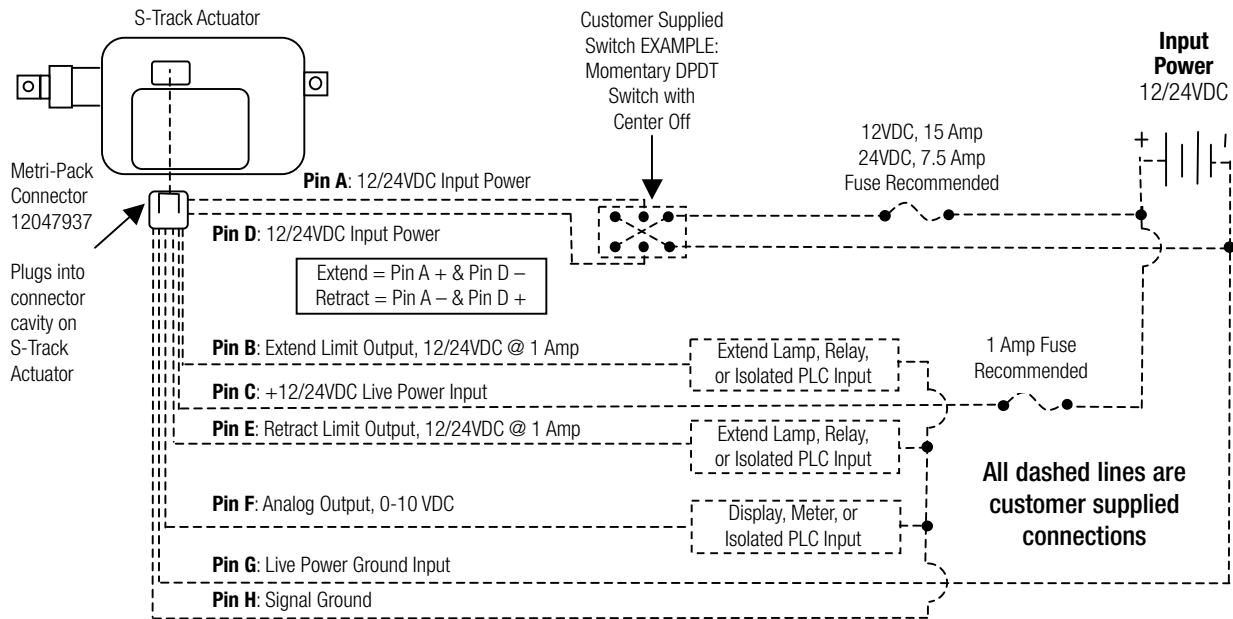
S-Track Actuator

Customer Supplied Switch EXAMPLE: Momentary DPDT Switch with Center Off

Input Power 12/24VDC

Metri-Pack Connector 12047937

Plugs into connector cavity on S-Track Actuator

12VDC, 15 Amp
24VDC, 7.5 Amp
Fuse Recommended

+ –

**Pin A**: 12/24VDC Input Power

**Pin D**: 12/24VDC Input Power

Extend = Pin A + & Pin D –
Retract = Pin A – & Pin D +

**Pin B**: Extend Limit Output, 12/24VDC @ 1 Amp

Extend Lamp, Relay, or Isolated PLC Input

1 Amp Fuse Recommended

**Pin C**: +12/24VDC Live Power Input

**Pin E**: Retract Limit Output, 12/24VDC @ 1 Amp

Extend Lamp, Relay, or Isolated PLC Input

All dashed lines are customer supplied connections

**Pin F**: Analog Output, 0-10 VDC

Display, Meter, or Isolated PLC Input

**Pin G**: Live Power Ground Input

**Pin H**: Signal Ground